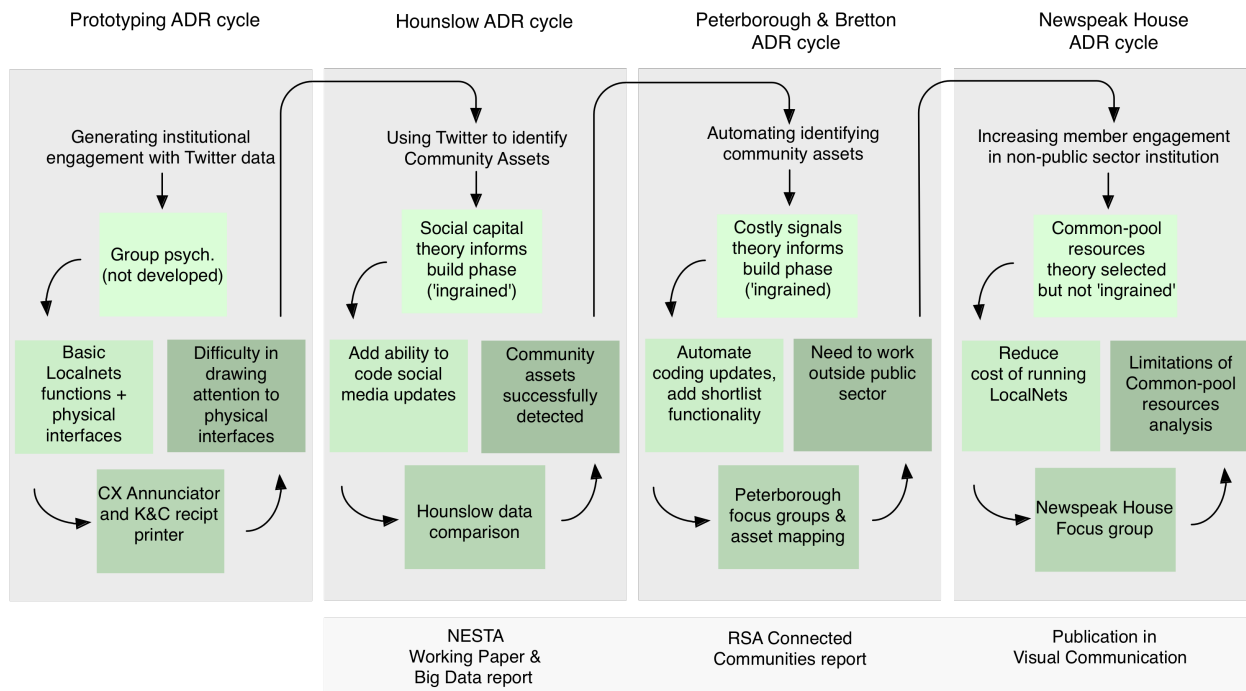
Prototyping ADR cycle

Generating institutional engagement with Twitter data

Group psych. (not developed)

Basic Localnets functions + physical interfaces

Difficulty in drawing attention to physical interfaces

CX Annunciator and K&C recipt printer

Hounslow ADR cycle

Using Twitter to identify Community Assets

Social capital theory informs build phase ('ingrained')

Add ability to code social media updates

Community assets successfully detected

Hounslow data comparison

Peterborough & Bretton ADR cycle

Automating identifying community assets

Costly signals theory informs build phase ('ingrained)

Automate coding updates, add shortlist functionality

Need to work outside public sector

Peterborough focus groups & asset mapping

Newspeak House ADR cycle

Increasing member engagement in non-public sector institution

Common-pool resources theory selected but not 'ingrained'

Reduce cost of running LocalNets

Limitations of Common-pool resources analysis

Newspeak House Focus group

NESTA Working Paper & Big Data report

RSA Connected Communities report

Publication in Visual Communication